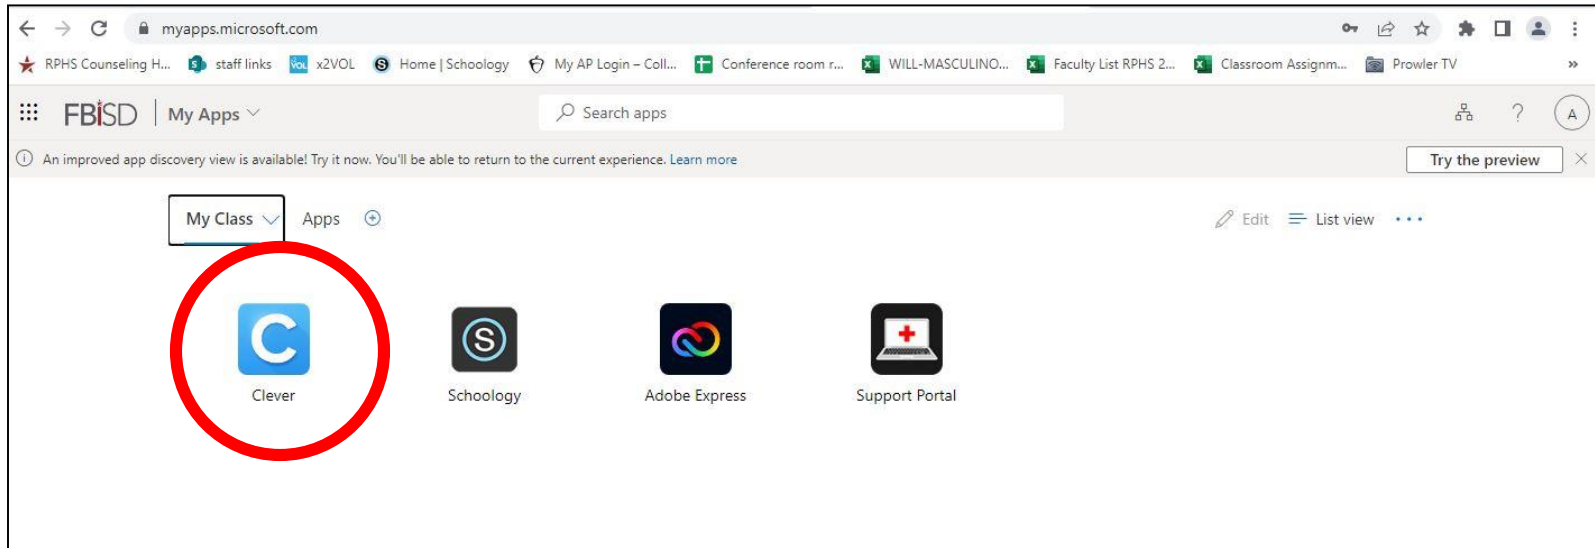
myapps.microsoft.com

RPHS Counseling H... staff links x2VOL Home | Schoology My AP Login – Coll... Conference room r... WILL-MASCULINO... Faculty List RPHS 2... Classroom Assignm... Prowler TV »

FBISD | My Apps

Search apps

A

An improved app discovery view is available! Try it now. You'll be able to return to the current experience. Learn more

Try the preview

My Class Apps

Edit List view ...

Clever

Schoology

Adobe Express

Support Portal